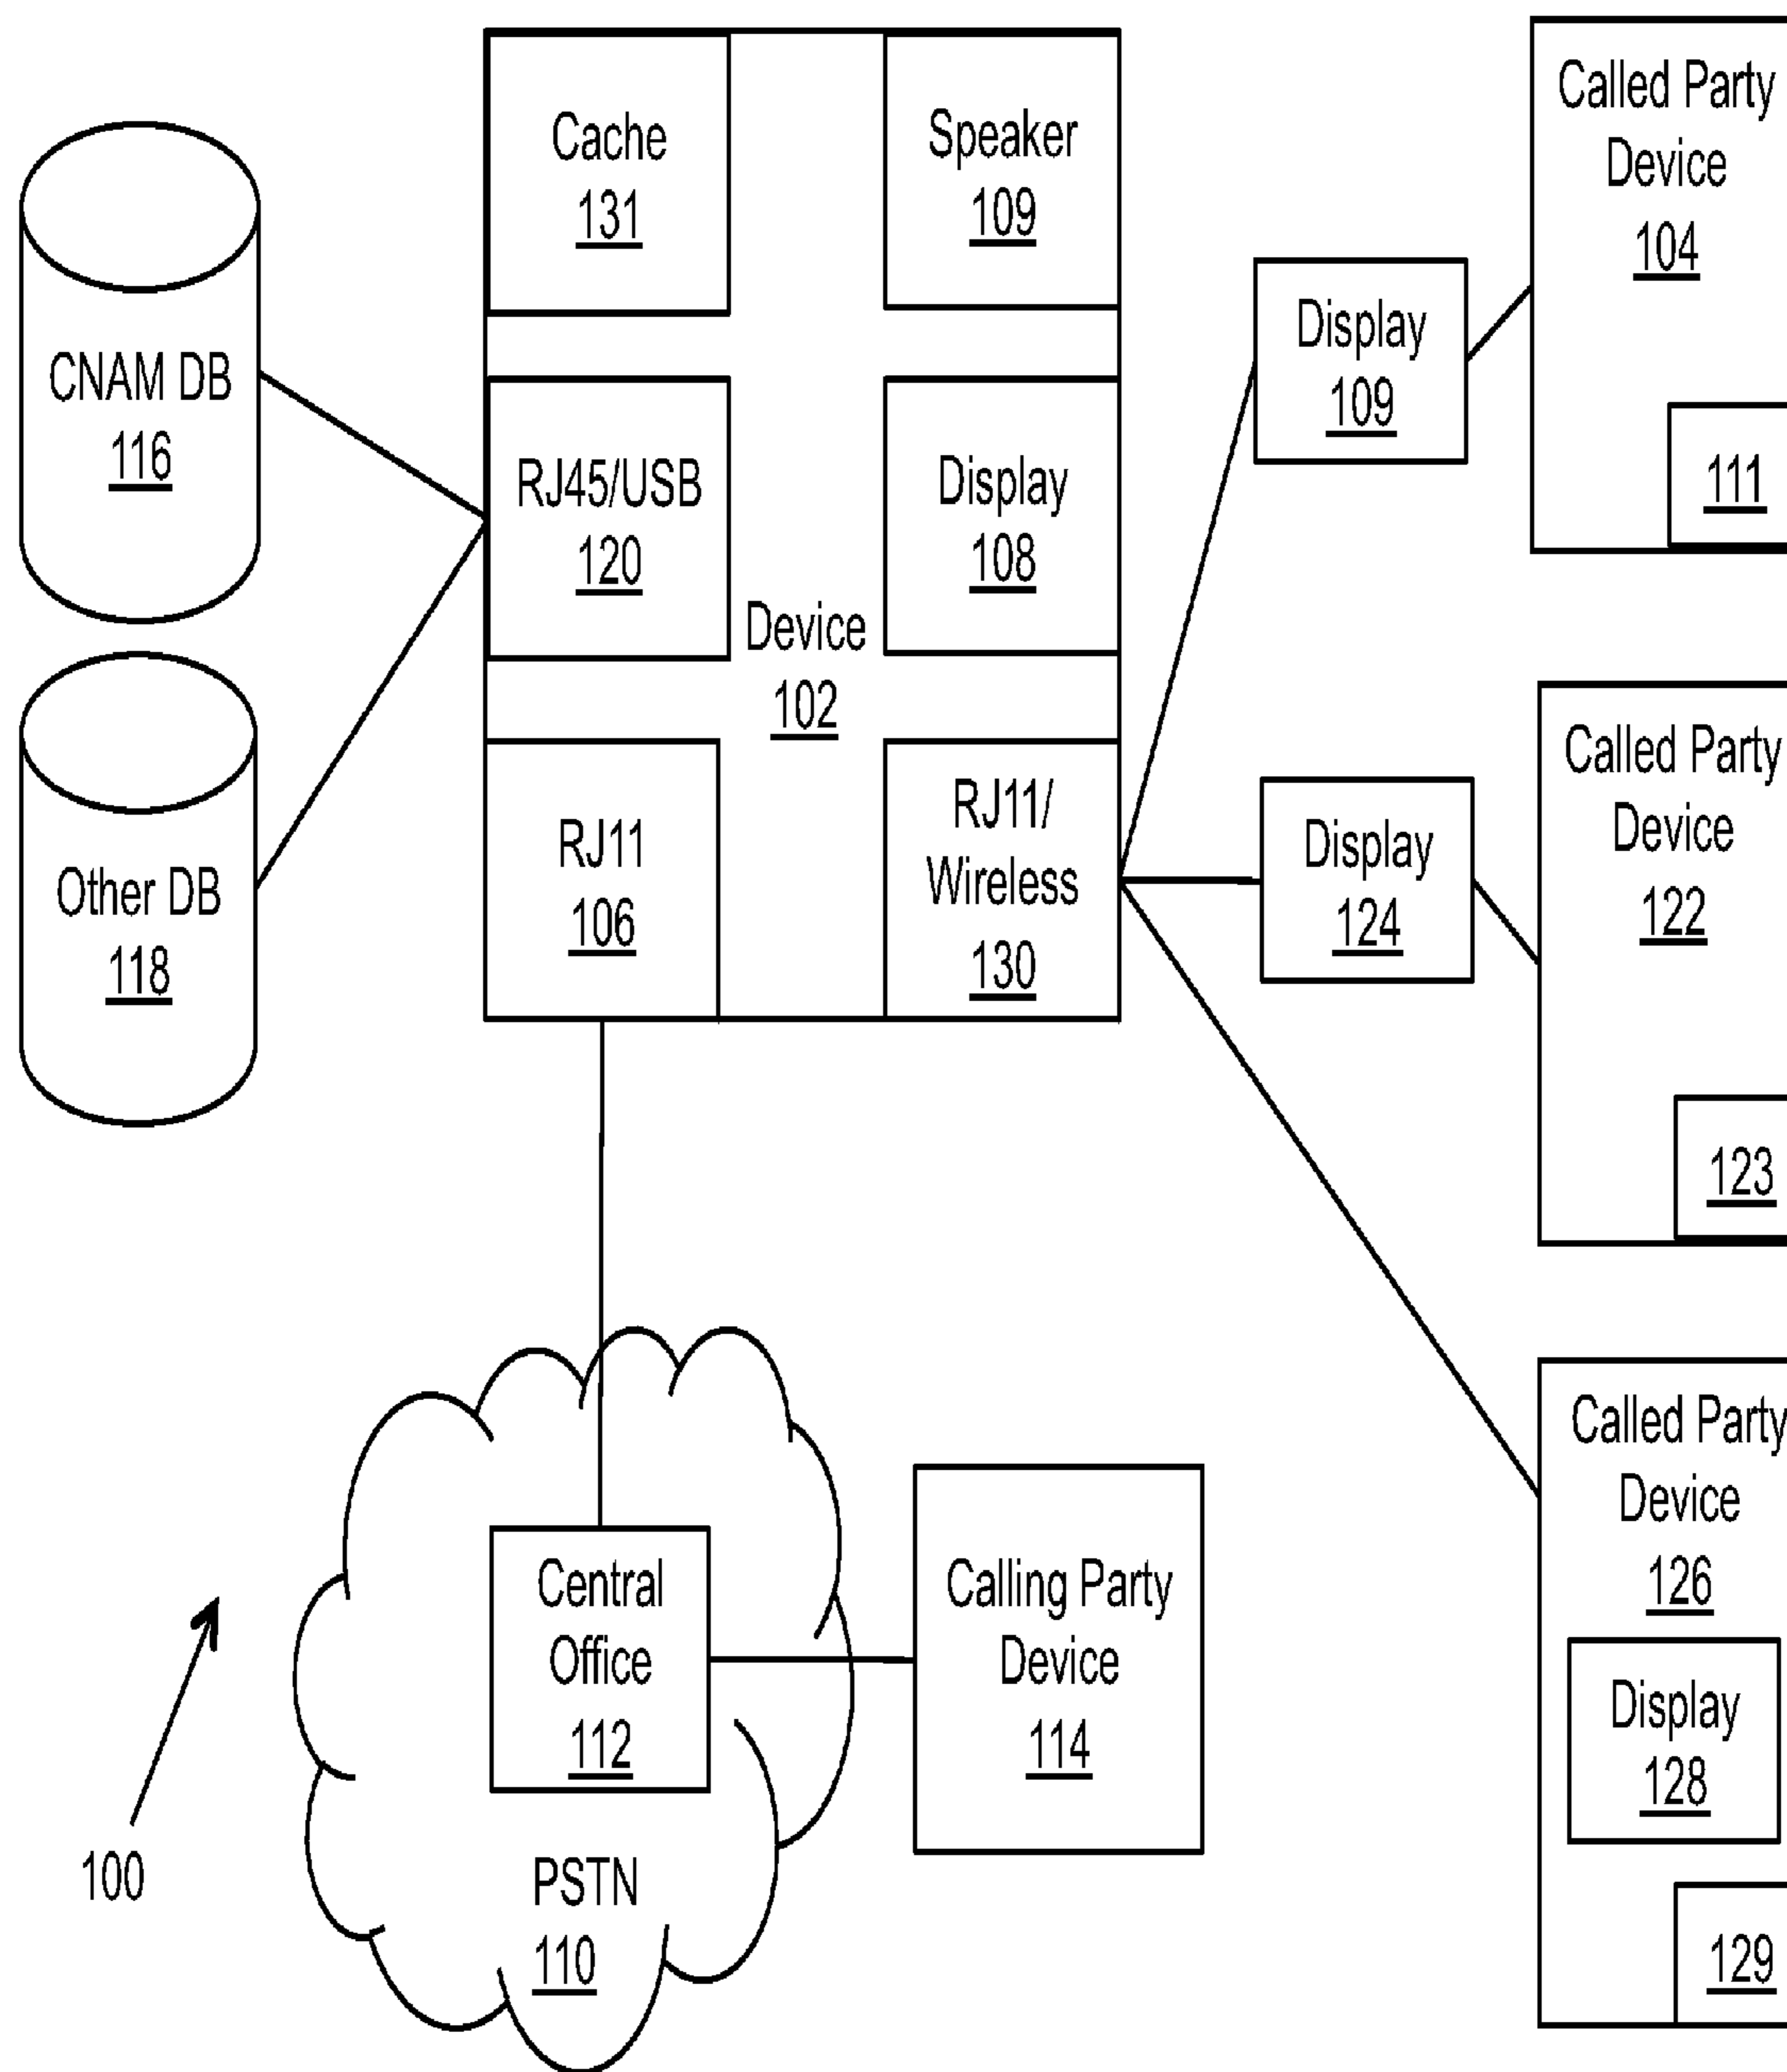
CNAM DB
116

Other DB
118

Cache
131

Speaker
109

RJ45/USB
120

Display
108

Device
102

RJ11
106

RJ11/
Wireless
130

Display
109

Called Party
Device
104

111

Display
124

Called Party
Device
122

123

Called Party
Device
126

Display
128

129

Central
Office
112

Calling Party
Device
114

PSTN
110

100